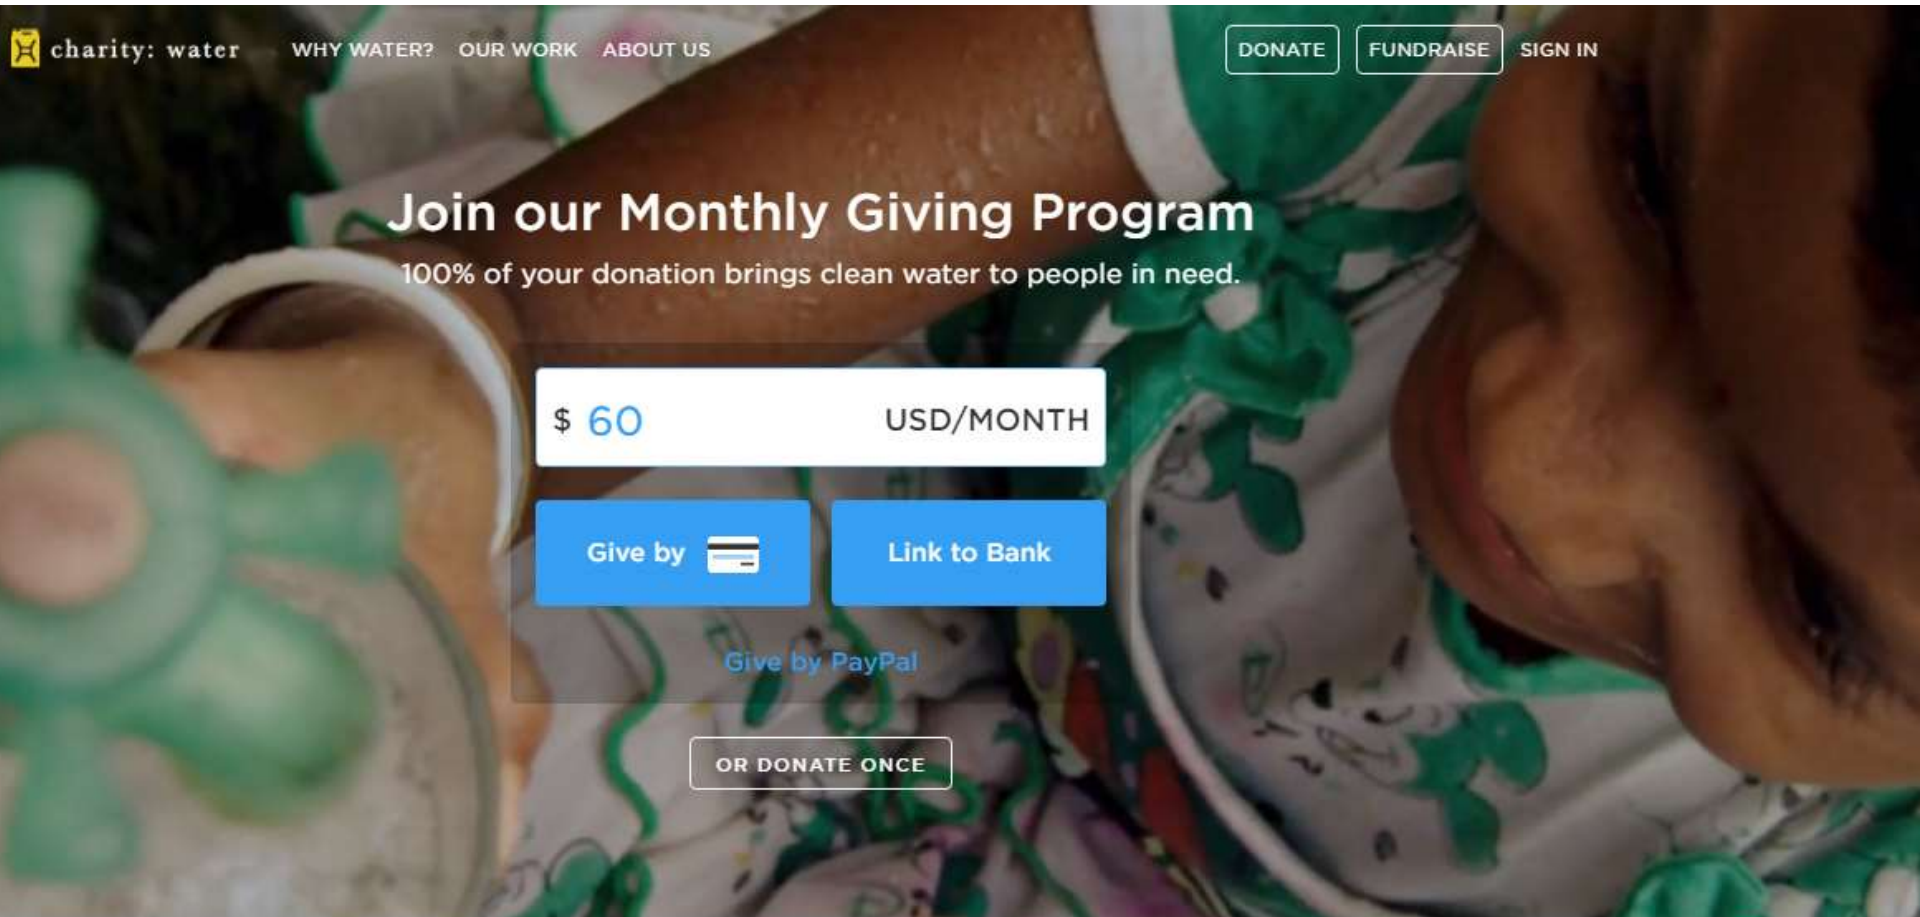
charity: water WHY WATER? OUR WORK ABOUT US DONATE FUNDRAISE SIGN IN

Join our Monthly Giving Program

100% of your donation brings clean water to people in need.

$ 60 USD/MONTH

Give by

Link to Bank

Give by PayPal

OR DONATE ONCE